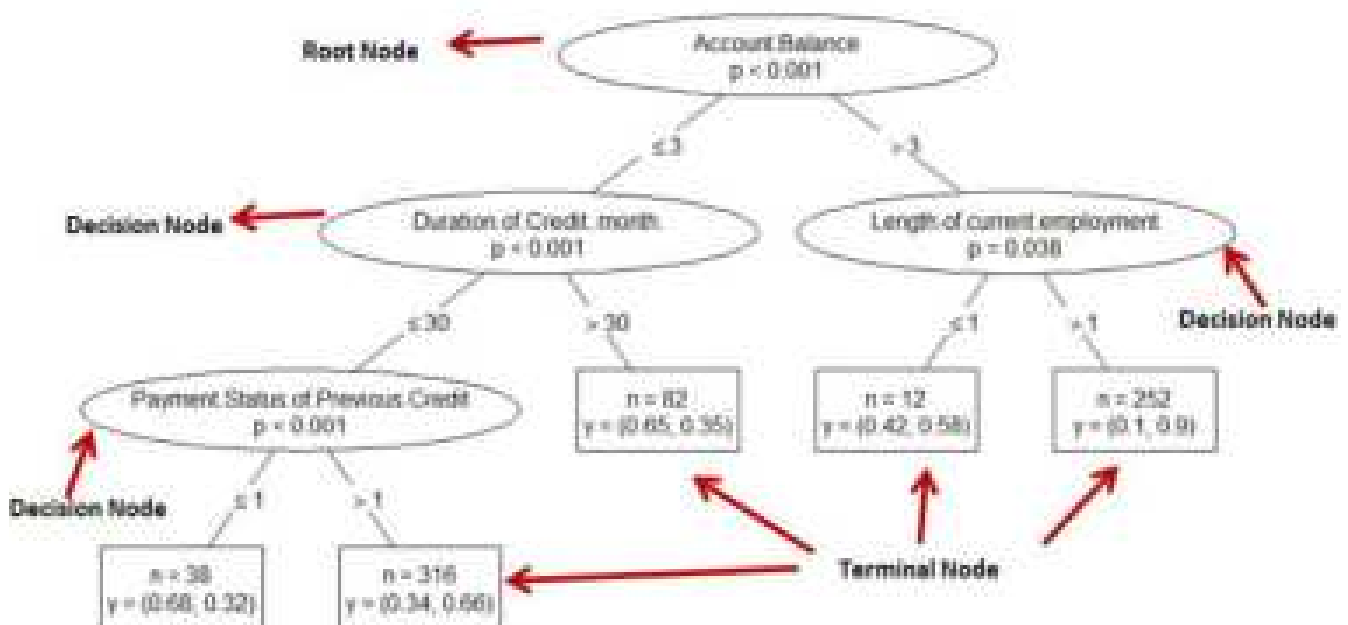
Root Node

Account Balance
p < 0.001

≤ 3

> 3

Decision Node

Duration of Credit, month
p < 0.001

Length of current employment
p = 0.038

Decision Node

≤ 30

> 30

≤ 1

> 1

Payment Status of Previous Credit
p < 0.001

n = 82
y = (0.65, 0.35)

n = 12
y = (0.42, 0.58)

n = 252
y = (0.1, 0.9)

Decision Node

≤ 1

> 1

n = 38
y = (0.68, 0.32)

n = 316
y = (0.34, 0.66)

Terminal Node